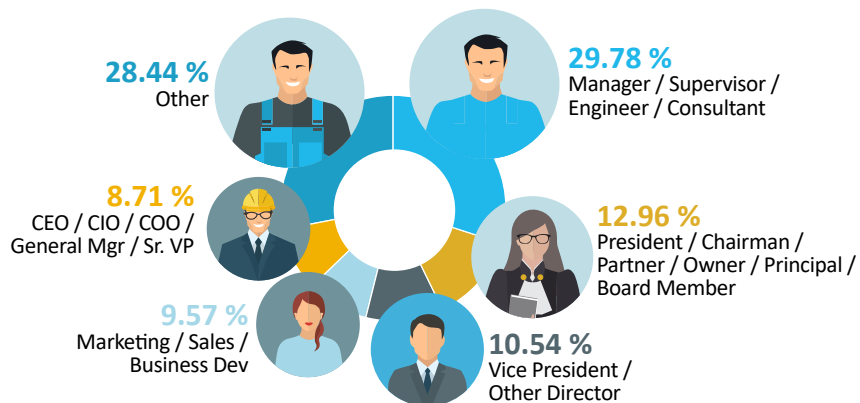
28.44 %
Other

29.78 %
Manager / Supervisor / Engineer / Consultant

8.71 %
CEO / CIO / COO / General Mgr / Sr. VP

12.96 %
President / Chairman / Partner / Owner / Principal / Board Member

9.57 %
Marketing / Sales / Business Dev

10.54 %
Vice President / Other Director